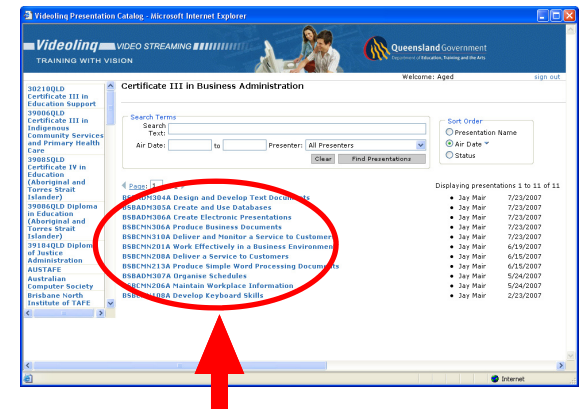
Videoling Presentation Catalog - Microsoft Internet Explorer

Videolinq VIDEO STREAMING
TRAINING WITH VISION

Queensland Government
Department of Education, Training and the Arts

Welcome: Aged
sign out

30210QLD Certificate III in Education Support
39006QLD Certificate III in Indigenous Community Services and Primary Health Care
39085QLD Certificate IV in Education (Aboriginal and Torres Strait Islander)
39086QLD Diploma in Education (Aboriginal and Torres Strait Islander)
39104QLD Diploma of Justice Administration
AUSTAFE
Australian Computer Society
Brisbane North Institute of TAFE

Certificate III in Business Administration

Search Terms
Search Text:
Air Date: to
Presenter: All Presenters
Clear
Find Presentations

Sort Order
Presentation Name
Air Date
Status

Page: 1
Displaying presentations 1 to 11 of 11

| | | |
|---|---|---|
| BSBADM304A Design and Develop Text Documents | Jay Mair | 7/23/2007 |
| BSBADM305A Create and Use Databases | Jay Mair | 7/23/2007 |
| BSBADM306A Create Electronic Presentations | Jay Mair | 7/23/2007 |
| BSBADM306A Produce Business Documents | Jay Mair | 7/23/2007 |
| BSBCMN310A Deliver and Monitor a Service to Customers | Jay Mair | 7/23/2007 |
| BSBCMN201A Work Effectively in a Business Environment | Jay Mair | 6/19/2007 |
| BSBCMN208A Deliver a Service to Customers | Jay Mair | 6/15/2007 |
| BSBCMN213A Produce Simple Word Processing Documents | Jay Mair | 6/15/2007 |
| BSBADM307A Organise Schedules | Jay Mair | 5/24/2007 |
| BSBCMN206A Maintain Workplace Information | Jay Mair | 5/24/2007 |
| BSBCMN108A Develop Keyboard Skills | Jay Mair | 2/23/2007 |

Internet